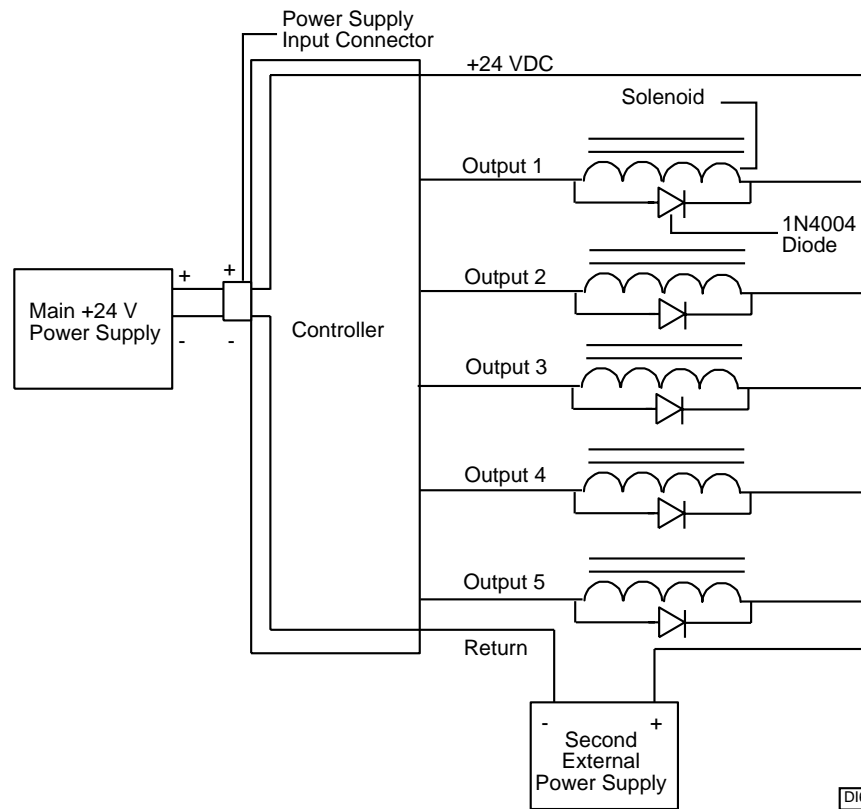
Power Supply
Input Connector

+24 VDC

Solenoid

Output 1

1N4004
Diode

+

+

Main +24 V
Power Supply

-

-

Controller

Output 2

Output 3

Output 4

Output 5

Return

-

+

Second
External
Power Supply

DI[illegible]